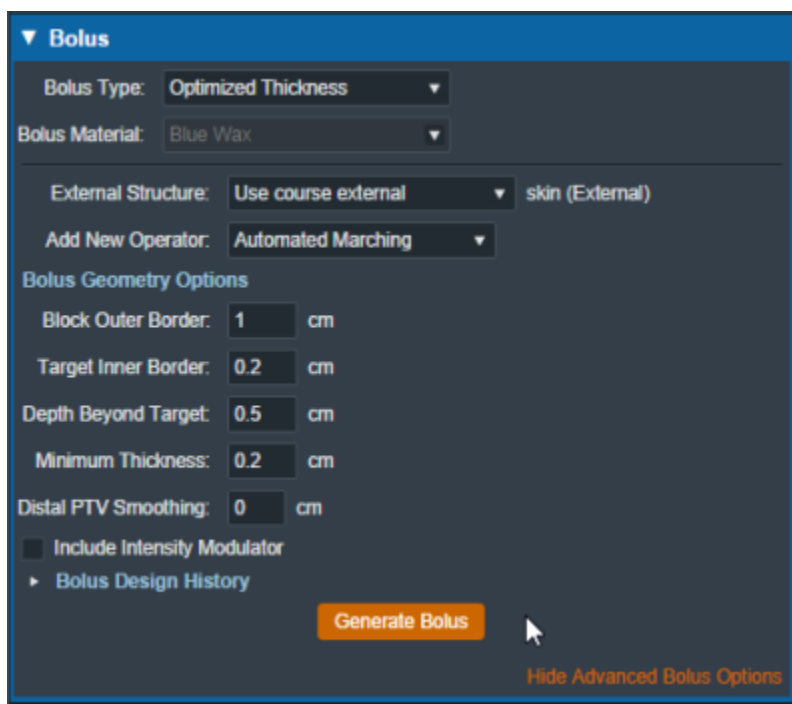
▼ Bolus

Bolus Type: Optimized Thickness ▼

Bolus Material: Blue Wax ▼

External Structure: Use course external ▼ skin (External)

Add New Operator: Automated Marching ▼

Bolus Geometry Options

Block Outer Border: 1 cm

Target Inner Border: 0.2 cm

Depth Beyond Target: 0.5 cm

Minimum Thickness: 0.2 cm

Distal PTV Smoothing: 0 cm

Include Intensity Modulator

▸ Bolus Design History

Generate Bolus

Hide Advanced Bolus Options